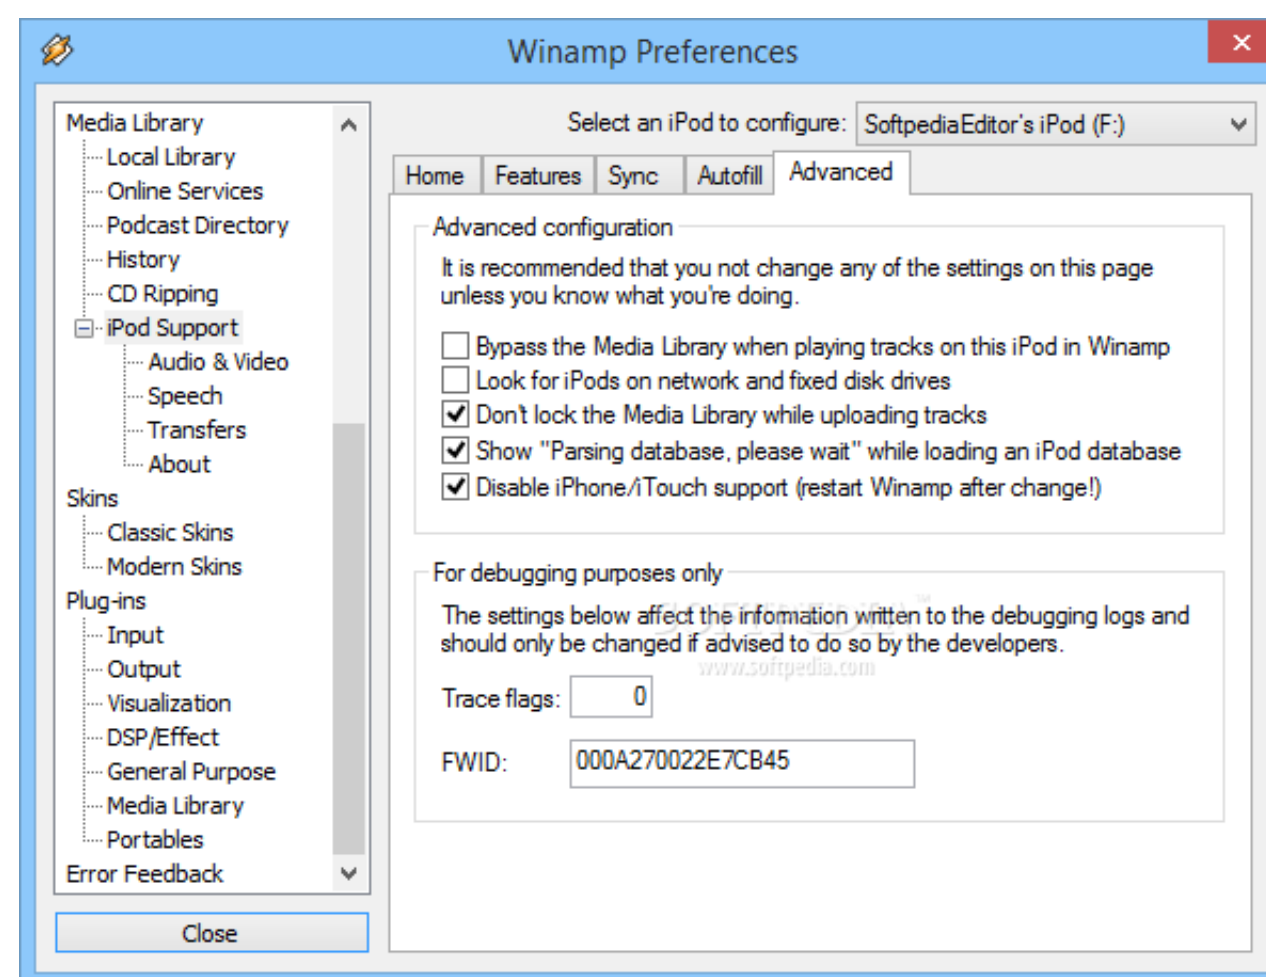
Winamp Preferences

Media Library
Local Library
Online Services
Podcast Directory
History
CD Ripping
iPod Support
Audio & Video
Speech
Transfers
About
Skins
Classic Skins
Modern Skins
Plug-ins
Input
Output
Visualization
DSP/Effect
General Purpose
Media Library
Portables
Error Feedback

Close

Select an iPod to configure: SoftpediaEditor's iPod (F:)

Home | Features | Sync | Autofill | Advanced

Advanced configuration

It is recommended that you not change any of the settings on this page unless you know what you're doing.

Bypass the Media Library when playing tracks on this iPod in Winamp
Look for iPods on network and fixed disk drives
Don't lock the Media Library while uploading tracks
Show "Parsing database, please wait" while loading an iPod database
Disable iPhone/iTouch support (restart Winamp after change!)

For debugging purposes only

The settings below affect the information written to the debugging logs and should only be changed if advised to do so by the developers.

www.softpedia.com

Trace flags: 0

FWID: 000A270022E7CB45